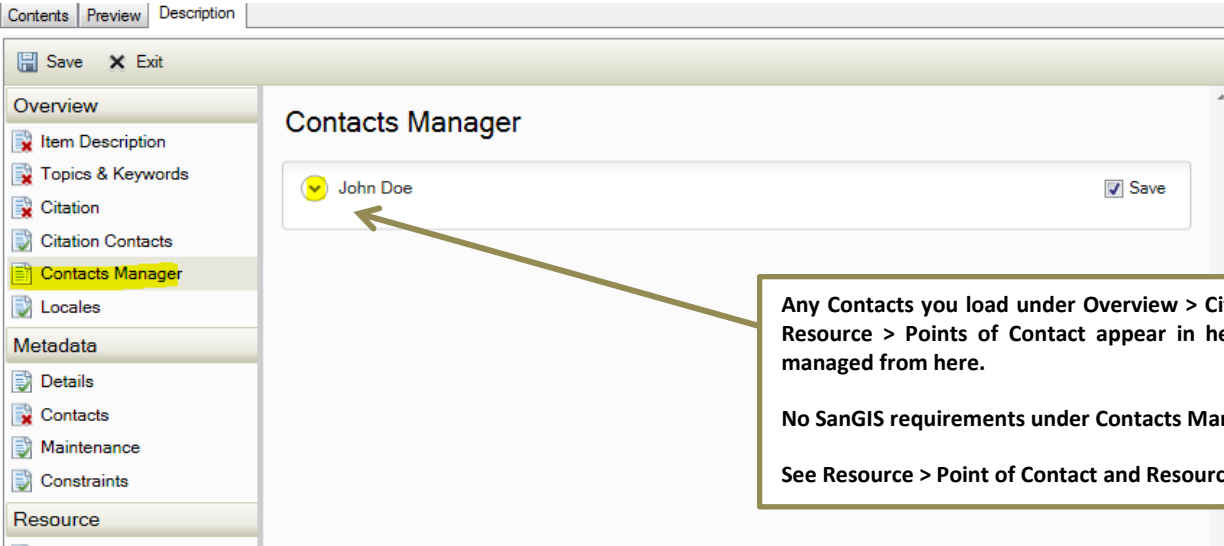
Contents | Preview | Description

Save ✕ Exit

Overview
Item Description
Topics & Keywords
Citation
Citation Contacts
Contacts Manager
Locales
Metadata
Details
Contacts
Maintenance
Constraints
Resource

Contacts Manager

John Doe

Save

Any Contacts you load under Overview > Ci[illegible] Resource > Points of Contact appear in he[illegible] managed from here.

No SanGIS requirements under Contacts Ma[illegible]

See Resource > Point of Contact and Resourc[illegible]